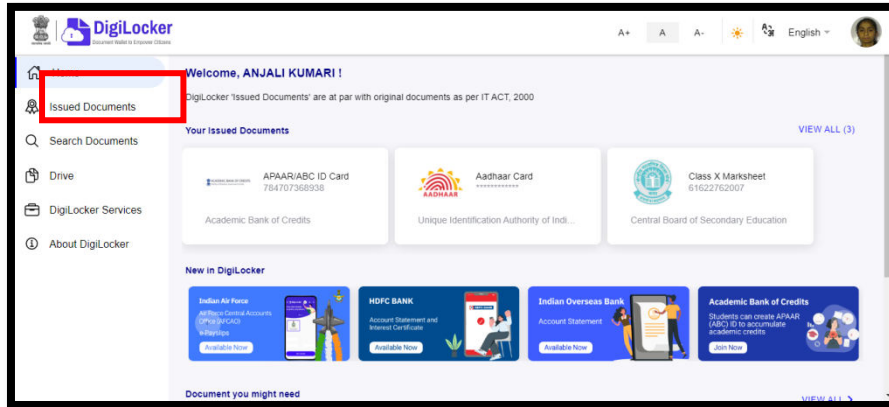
DigiLocker
Document Wallet to Empower Citizens

A+ A A- English

Home
Issued Documents
Search Documents
Drive
DigiLocker Services
About DigiLocker

Welcome, ANJALI KUMARI !

DigiLocker 'Issued Documents' are at par with original documents as per IT ACT, 2000

Your Issued Documents

VIEW ALL (3)

APAAR/ABC ID Card
784707368938
Academic Bank of Credits

AADHAAR
Aadhaar Card
************
Unique Identification Authority of Indi...

Class X Marksheet
61622762007
Central Board of Secondary Education

New in DigiLocker

Indian Air Force
Air Force Central Accounts Office (AFCAO)
e-Payslips
Available Now

HDFC BANK
Account Statement and Interest Certificate
Available Now

Indian Overseas Bank
Account Statement
Available Now

Academic Bank of Credits
Students can create APAAR (ABC) ID to accumulate academic credits
Join Now

Document you might need

VIEW ALL